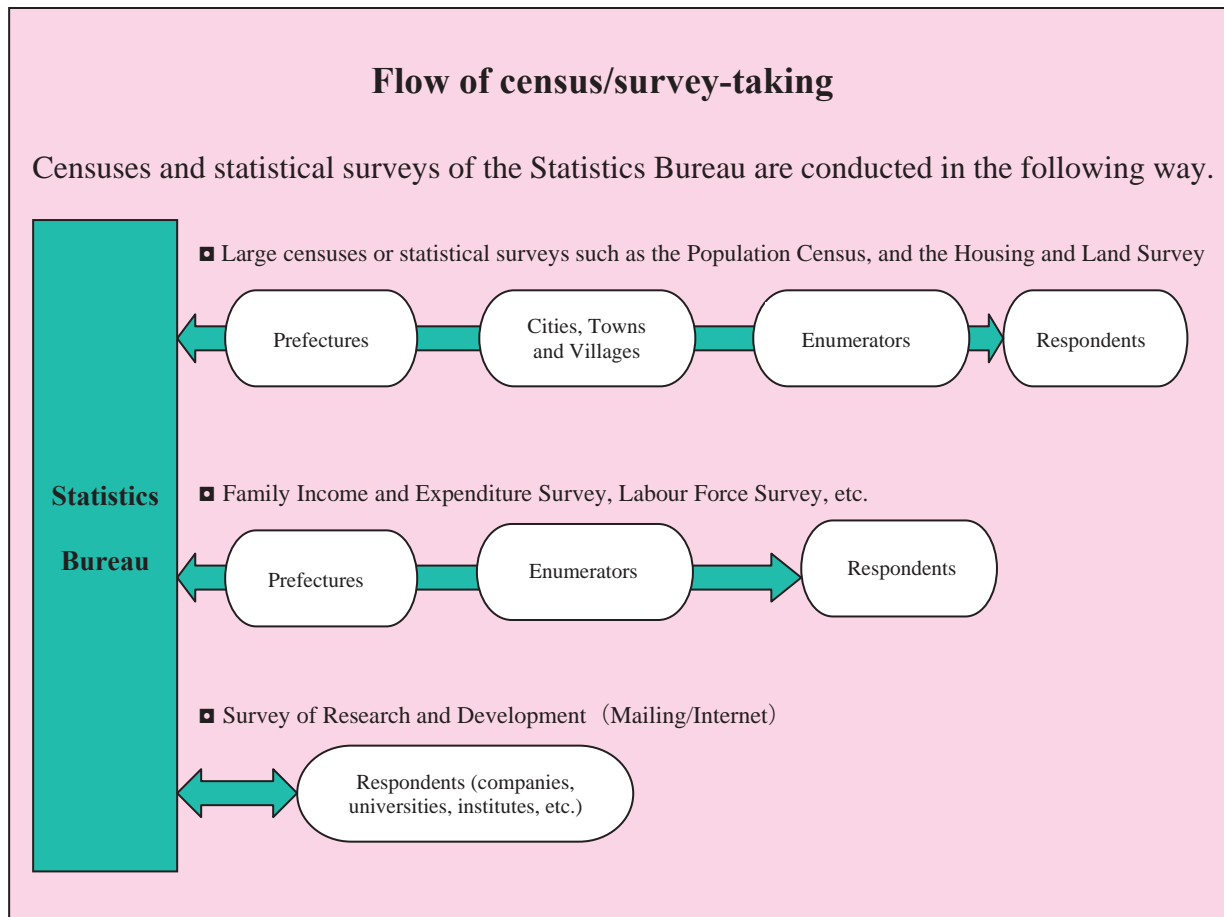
Flow of census/survey-taking

Censuses and statistical surveys of the Statistics Bureau are conducted in the following way.

Statistics Bureau

◘ Large censuses or statistical surveys such as the Population Census, and the Housing and Land Survey

Prefectures

Cities, Towns and Villages

Enumerators

Respondents

◘ Family Income and Expenditure Survey, Labour Force Survey, etc.

Prefectures

Enumerators

Respondents

◘ Survey of Research and Development（Mailing/Internet）

Respondents (companies, universities, institutes, etc.)